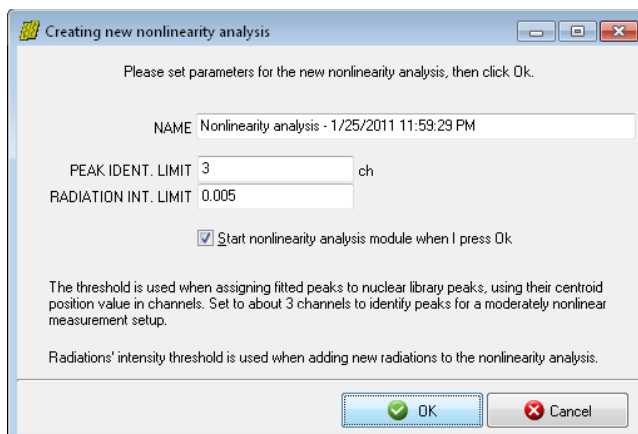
Creating new nonlinearity analysis

Please set parameters for the new nonlinearity analysis, then click Ok.

NAME Nonlinearity analysis - 1/25/2011 11:59:29 PM

PEAK IDENT. LIMIT 3 ch
RADIATION INT. LIMIT 0.005

Start nonlinearity analysis module when I press Ok

The threshold is used when assigning fitted peaks to nuclear library peaks, using their centroid position value in channels. Set to about 3 channels to identify peaks for a moderately nonlinear measurement setup.

Radiations' intensity threshold is used when adding new radiations to the nonlinearity analysis.

OK Cancel